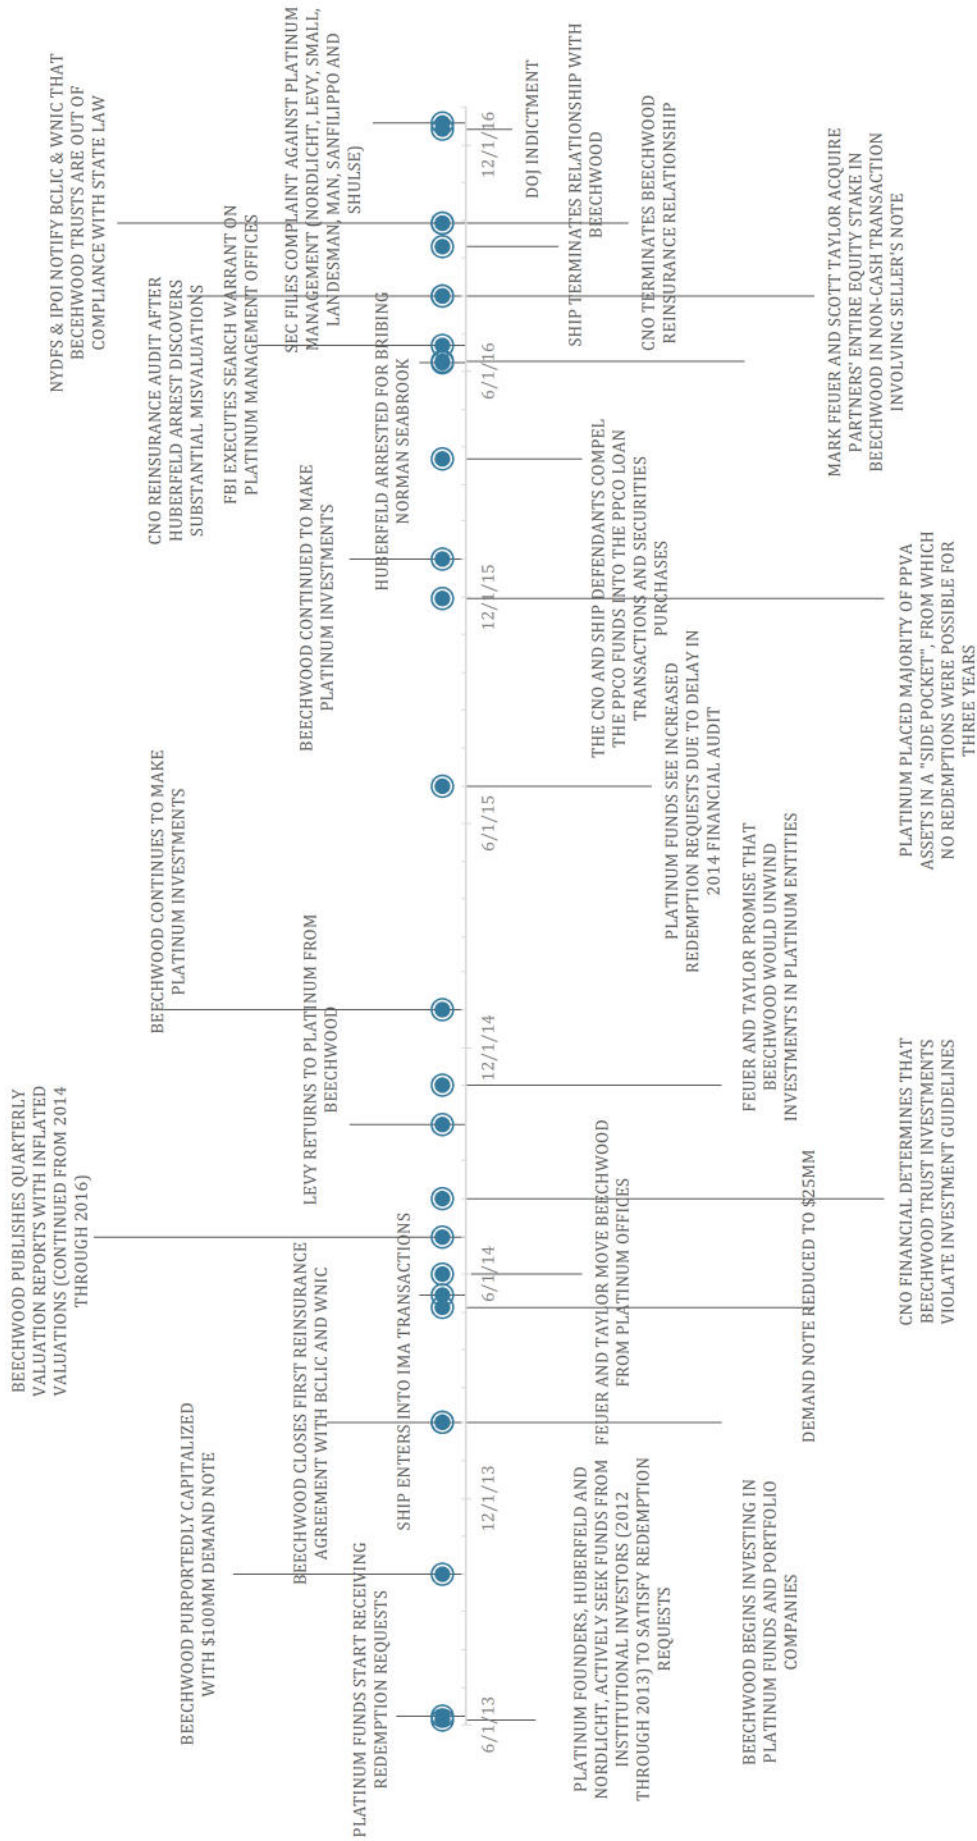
6/1/13

12/1/13

6/1/14

12/1/14

6/1/15

12/1/15

6/1/16

12/1/16

PLATINUM FUNDS START RECEIVING REDEMPTION REQUESTS

BEECHWOOD PURPORTEDLY CAPITALIZED WITH $100MM DEMAND NOTE

BEECHWOOD CLOSES FIRST REINSURANCE AGREEMENT WITH BCLIC AND WNIC

SHIP ENTERS INTO IMA TRANSACTIONS

BEECHWOOD PUBLISHES QUARTERLY VALUATION REPORTS WITH INFLATED VALUATIONS (CONTINUED FROM 2014 THROUGH 2016)

LEVY RETURNS TO PLATINUM FROM BEECHWOOD

BEECHWOOD CONTINUES TO MAKE PLATINUM INVESTMENTS

BEECHWOOD CONTINUED TO MAKE PLATINUM INVESTMENTS

HUBERFELD ARRESTED FOR BRIBING NORMAN SEABROOK

CNO REINSURANCE AUDIT AFTER HUBERFELD ARREST DISCOVERS SUBSTANTIAL MISVALUATIONS

FBI EXECUTES SEARCH WARRANT ON PLATINUM MANAGEMENT OFFICES

NYDFS & IPOI NOTIFY BCLIC & WNIC THAT BEECHWOOD TRUSTS ARE OUT OF COMPLIANCE WITH STATE LAW

SEC FILES COMPLAINT AGAINST PLATINUM MANAGEMENT (NORDLICHT, LEVY, SMALL, LANDESMAN, MAN, SANFILIPPO AND SHULSE)

DOJ INDICTMENT

SHIP TERMINATES RELATIONSHIP WITH BEECHWOOD

CNO TERMINATES BEECHWOOD REINSURANCE RELATIONSHIP

MARK FEUER AND SCOTT TAYLOR ACQUIRE PARTNERS' ENTIRE EQUITY STAKE IN BEECHWOOD IN NON-CASH TRANSACTION INVOLVING SELLER'S NOTE

THE CNO AND SHIP DEFENDANTS COMPEL THE PPCO FUNDS INTO THE PPCO LOAN TRANSACTIONS AND SECURITIES PURCHASES

PLATINUM PLACED MAJORITY OF PPVA ASSETS IN A "SIDE POCKET", FROM WHICH NO REDEMPTIONS WERE POSSIBLE FOR THREE YEARS

PLATINUM FUNDS SEE INCREASED REDEMPTION REQUESTS DUE TO DELAY IN 2014 FINANCIAL AUDIT

FEUER AND TAYLOR PROMISE THAT BEECHWOOD WOULD UNWIND INVESTMENTS IN PLATINUM ENTITIES

CNO FINANCIAL DETERMINES THAT BEECHWOOD TRUST INVESTMENTS VIOLATE INVESTMENT GUIDELINES

DEMAND NOTE REDUCED TO $25MM

FEUER AND TAYLOR MOVE BEECHWOOD FROM PLATINUM OFFICES

PLATINUM FOUNDERS, HUBERFELD AND NORDLICHT, ACTIVELY SEEK FUNDS FROM INSTITUTIONAL INVESTORS (2012 THROUGH 2013) TO SATISFY REDEMPTION REQUESTS

BEECHWOOD BEGINS INVESTING IN PLATINUM FUNDS AND PORTFOLIO COMPANIES